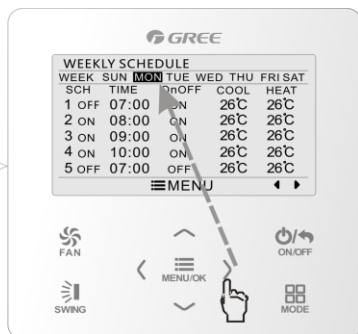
GREE

WEEKLY SCHEDULE

WEEK SUN MON TUE WED THU FRI SAT

| SCH | TIME | OnOFF | COOL | HEAT |
|---|---|---|---|---|
| 1 OFF | 07:00 | ON | 26℃ | 26℃ |
| 2 ON | 08:00 | ON | 26℃ | 26℃ |
| 3 ON | 09:00 | ON | 26℃ | 26℃ |
| 4 ON | 10:00 | ON | 26℃ | 26℃ |
| 5 OFF | 07:00 | OFF | 26℃ | 26℃ |

MENU

FAN

ON/OFF

MENU/OK

SWING

MODE